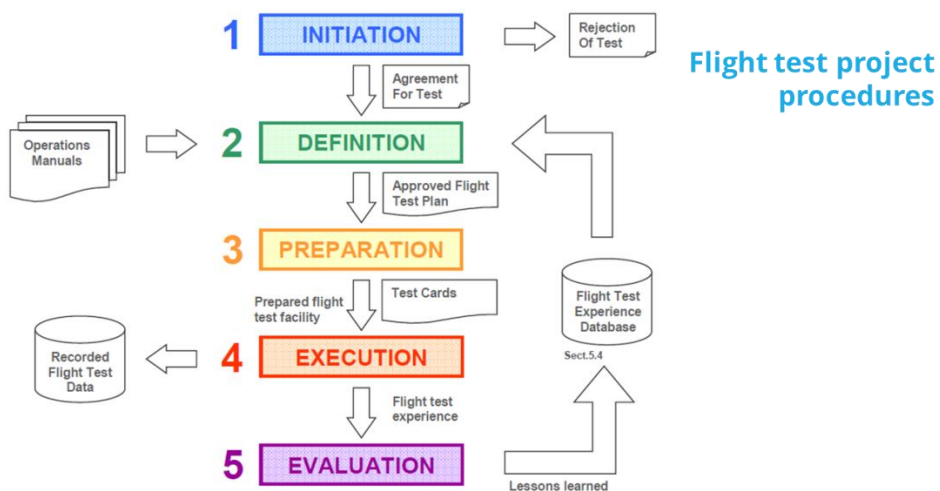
Flight test project procedures

1 INITIATION

Rejection Of Test

Agreement For Test

Operations Manuals

2 DEFINITION

Approved Flight Test Plan

3 PREPARATION

Prepared flight test facility

Test Cards

Flight Test Experience Database

Sect.5.4

Recorded Flight Test Data

4 EXECUTION

Flight test experience

5 EVALUATION

Lessons learned